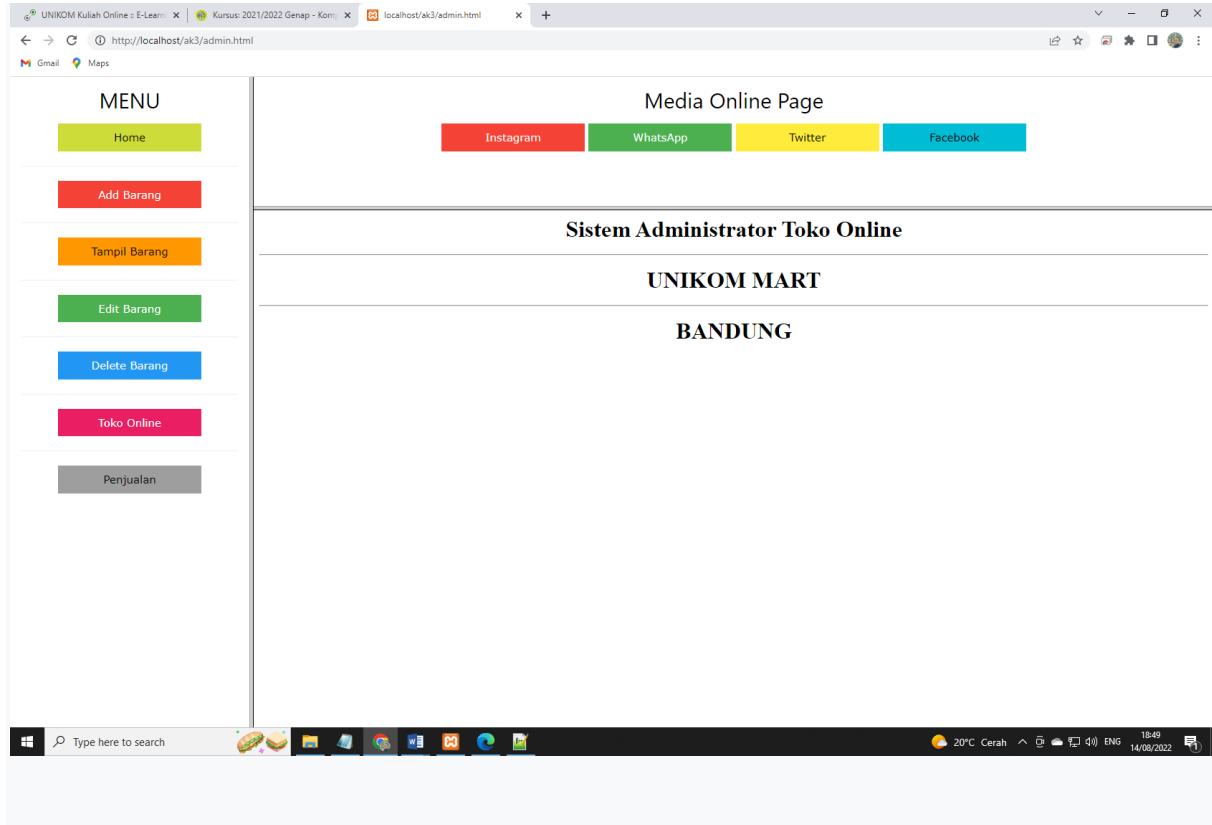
UNIKOM Kuliah Online :: E-Learn ×
Kursus: 2021/2022 Genap - Kom ×
localhost/ak3/admin.html ×
+

http://localhost/ak3/admin.html

Gmail Maps

MENU

Home

Add Barang

Tampil Barang

Edit Barang

Delete Barang

Toko Online

Penjualan

Media Online Page

Instagram WhatsApp Twitter Facebook

Sistem Administrator Toko Online

UNIKOM MART

BANDUNG

Type here to search

20°C Cerah ENG 18:49 14/08/2022